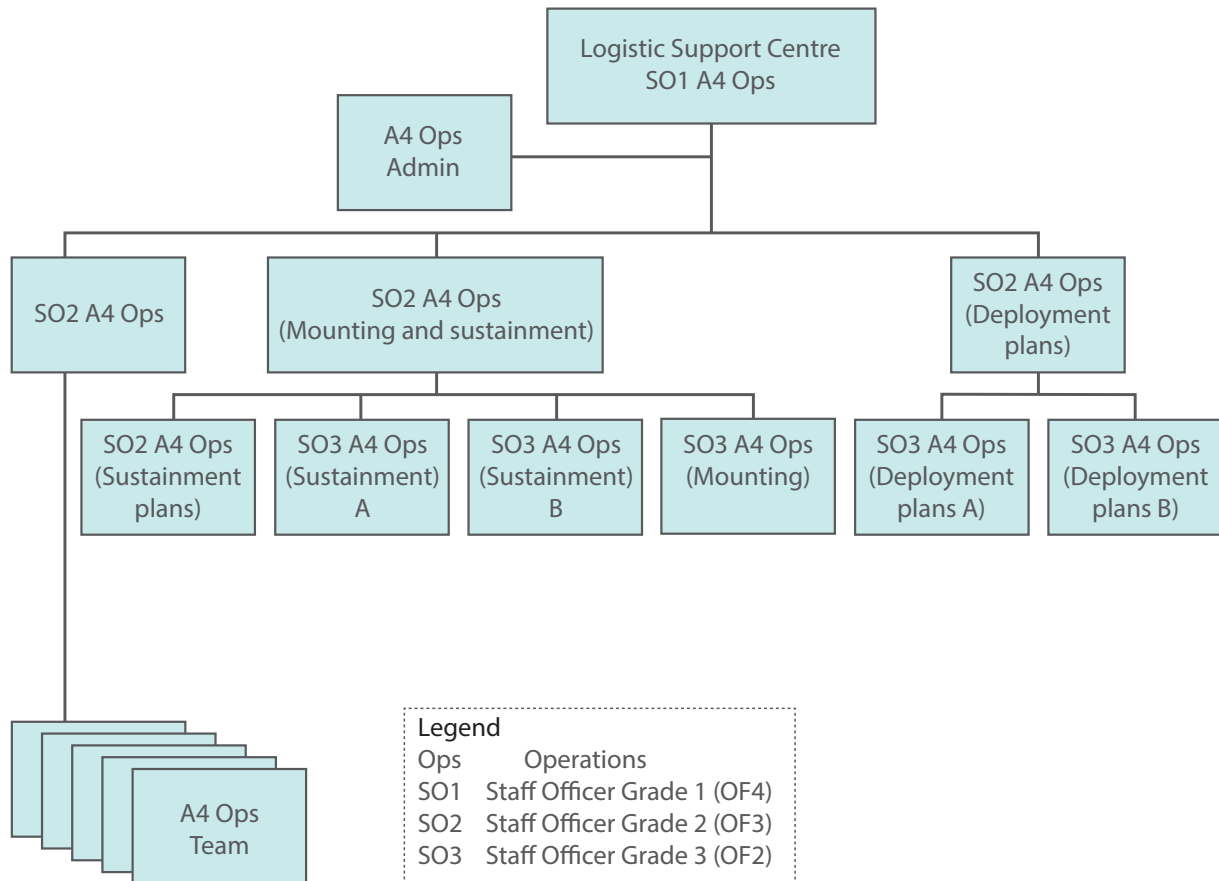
Logistic Support Centre
SO1 A4 Ops

A4 Ops
Admin

SO2 A4 Ops

SO2 A4 Ops
(Mounting and sustainment)

SO2 A4 Ops
(Deployment plans)

SO2 A4 Ops
(Sustainment plans)

SO3 A4 Ops
(Sustainment)
A

SO3 A4 Ops
(Sustainment)
B

SO3 A4 Ops
(Mounting)

SO3 A4 Ops
(Deployment plans A)

SO3 A4 Ops
(Deployment plans B)

A4 Ops
Team

Legend
Ops Operations
SO1 Staff Officer Grade 1 (OF4)
SO2 Staff Officer Grade 2 (OF3)
SO3 Staff Officer Grade 3 (OF2)